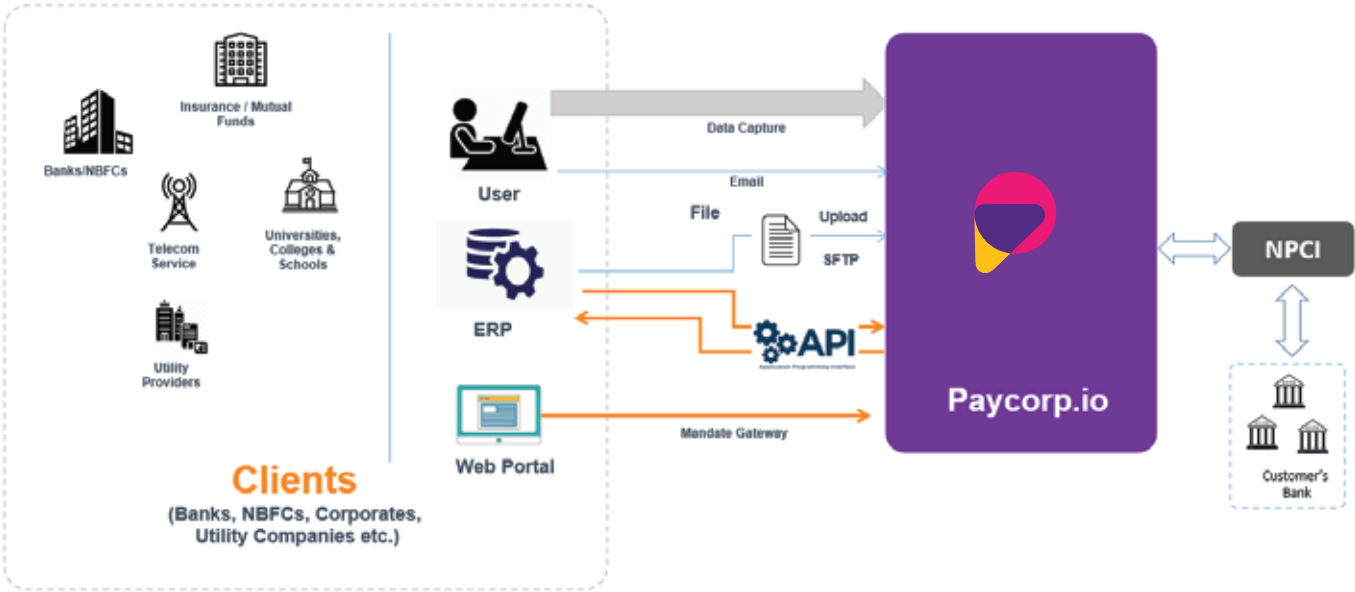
Insurance / Mutual Funds

Banks/NBFCs

Telecom Service

Universities, Colleges & Schools

Utility Providers

Clients
(Banks, NBFCs, Corporates, Utility Companies etc.)

User

Data Capture

Email

File

Upload

SFTP

ERP

API
Application Programming Interface

Web Portal

Mandate Gateway

Paycorp.io

NPCI

Customer's Bank